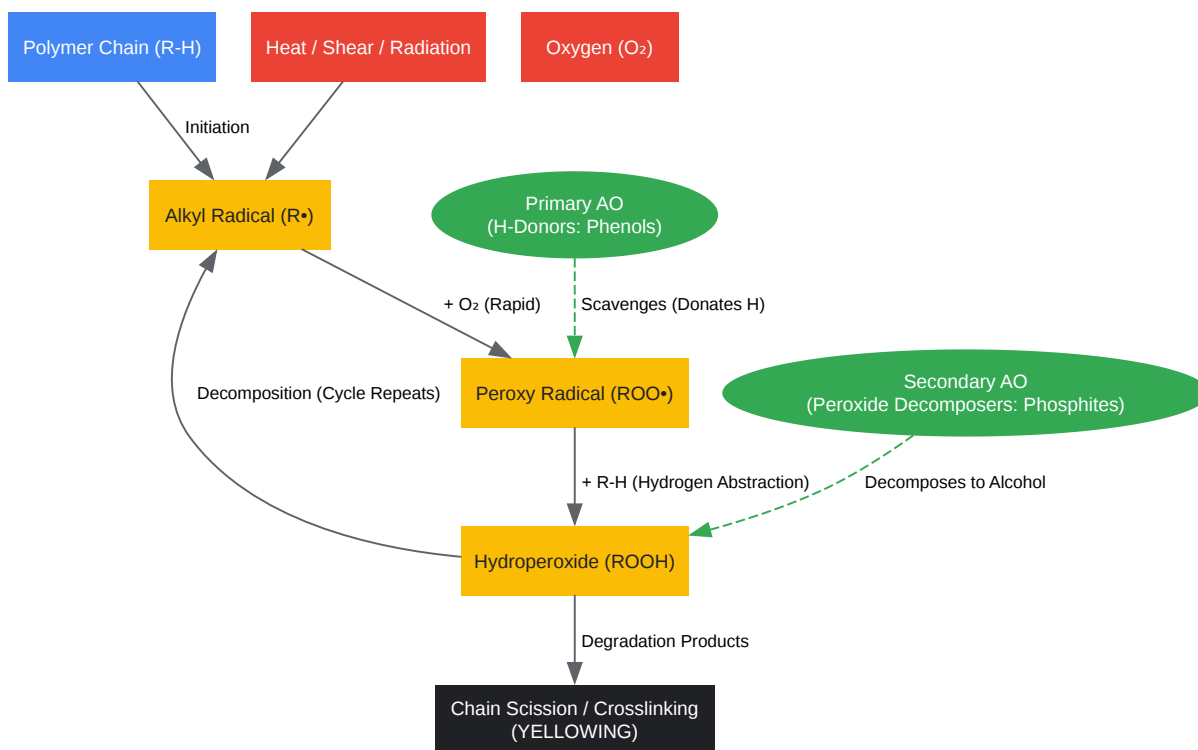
Polymer Chain (R-H)

Heat / Shear / Radiation

Oxygen ($O_2$)

Initiation

Alkyl Radical (R•)

Primary AO
(H-Donors: Phenols)

+ $O_2$ (Rapid)

Scavenges (Donates H)

Decomposition (Cycle Repeats)

Peroxy Radical (ROO•)

Secondary AO
(Peroxide Decomposers: Phosphites)

+ R-H (Hydrogen Abstraction)

Decomposes to Alcohol

Hydroperoxide (ROOH)

Degradation Products

Chain Scission / Crosslinking
(YELLOWING)